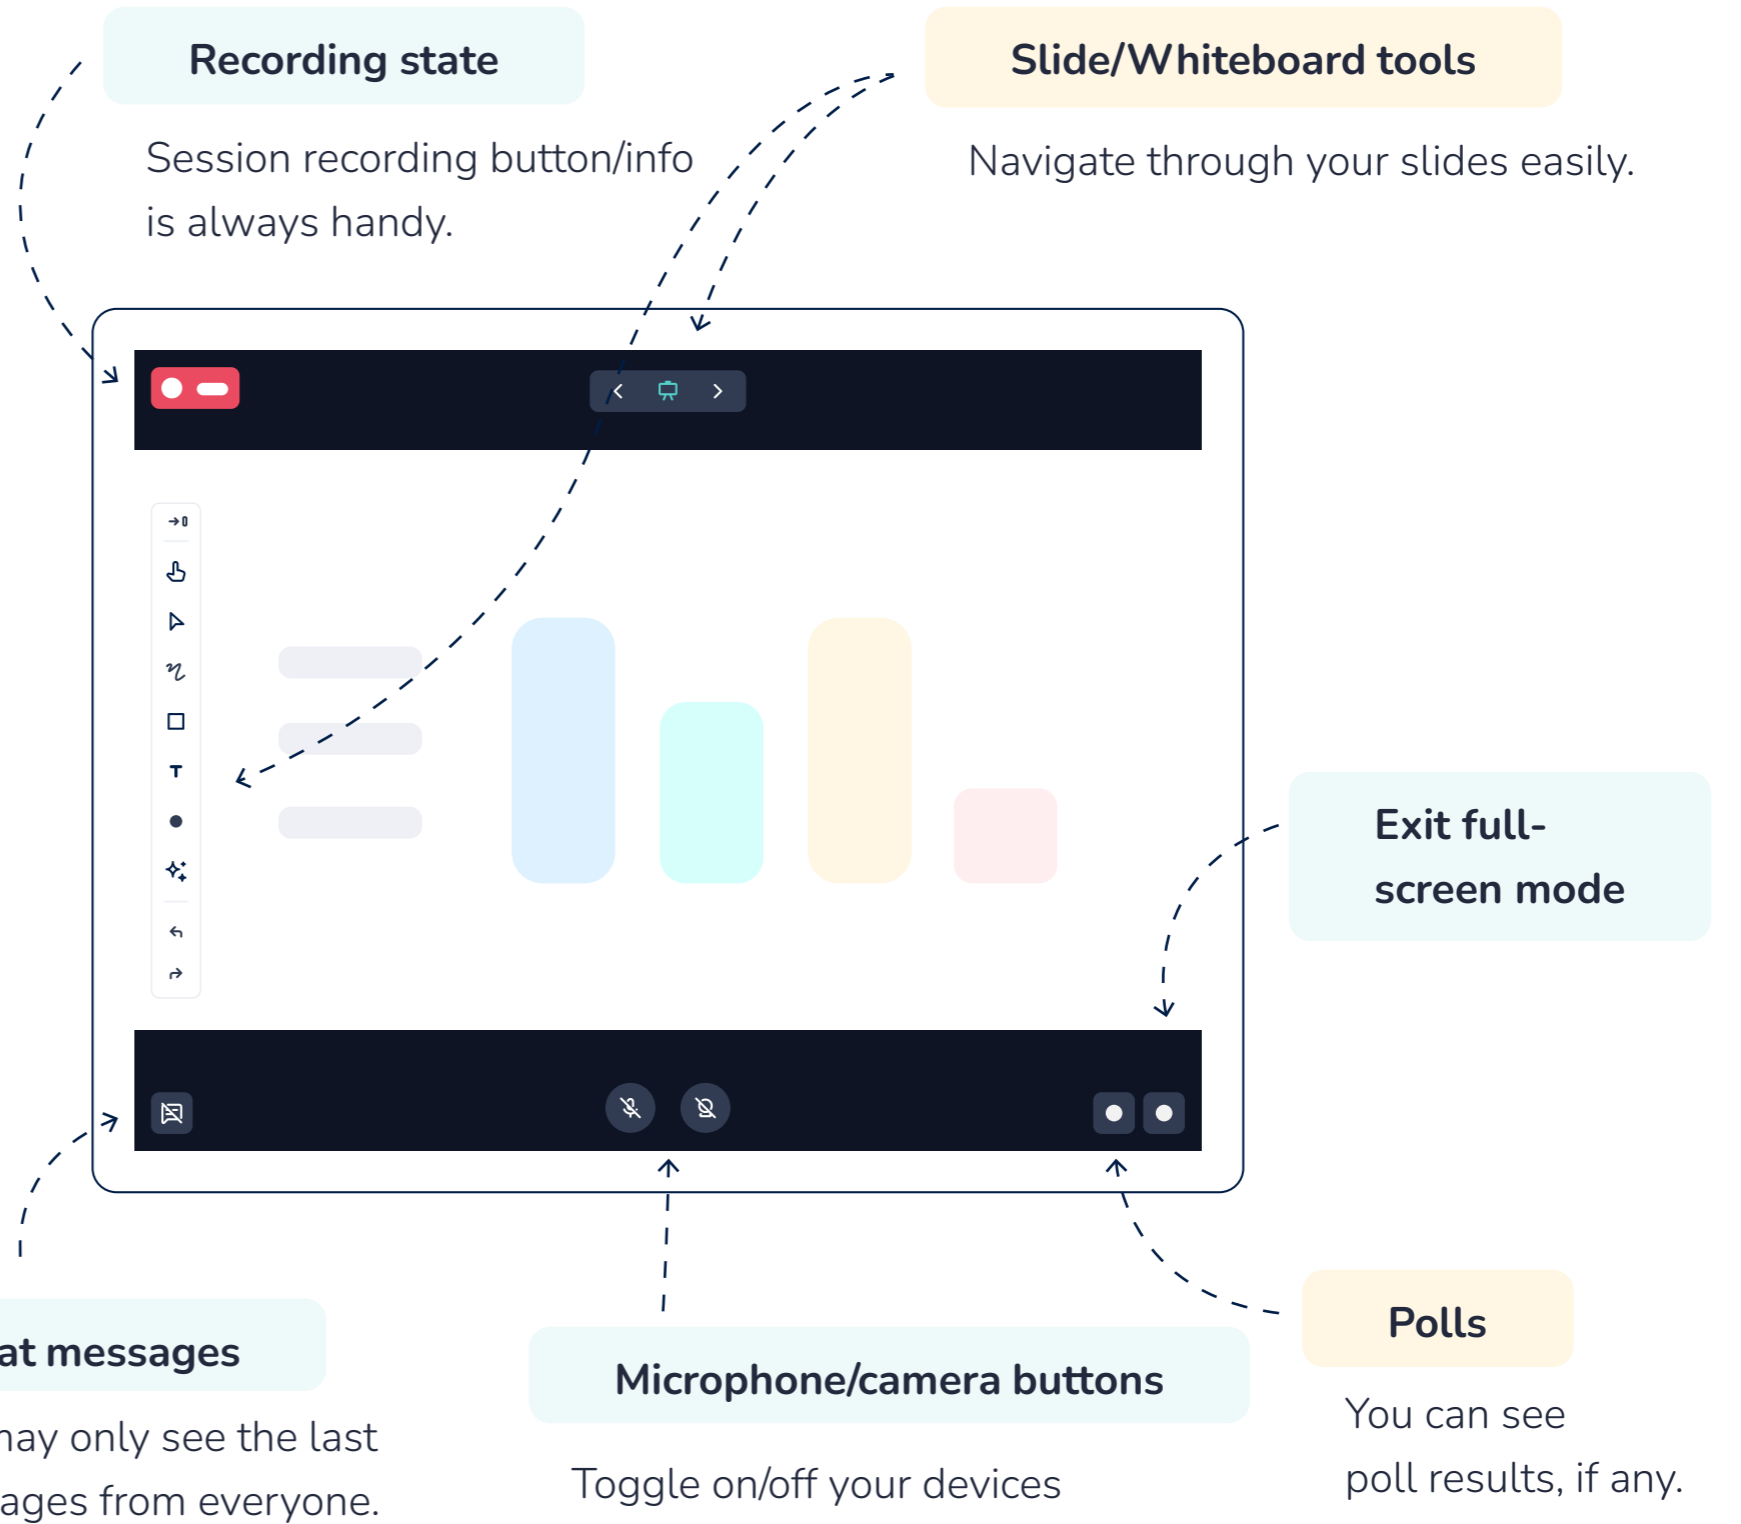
Recording state

Session recording button/info is always handy.

Slide/Whiteboard tools

Navigate through your slides easily.

Exit full-screen mode

at messages

nay only see the last ages from everyone.

Microphone/camera buttons

Toggle on/off your devices

Polls

You can see poll results, if any.